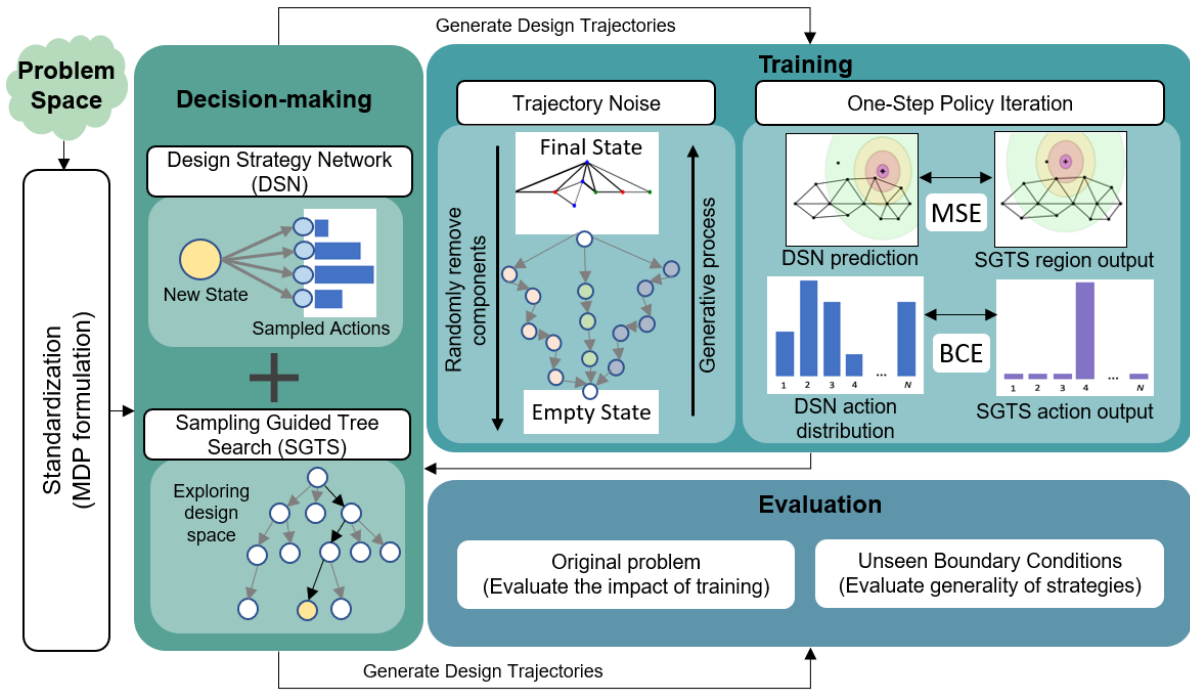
Generate Design Trajectories

Problem Space

Standardization (MDP formulation)

Decision-making

Design Strategy Network (DSN)

New State

Sampled Actions

Sampling Guided Tree Search (SGTS)

Exploring design space

Training

Trajectory Noise

Final State

Randomly remove components

Generative process

Empty State

One-Step Policy Iteration

MSE

DSN prediction

SGTS region output

BCE

1 2 3 4 ... N

DSN action distribution

1 2 3 4 ... N

SGTS action output

Evaluation

Original problem
(Evaluate the impact of training)

Unseen Boundary Conditions
(Evaluate generality of strategies)

Generate Design Trajectories